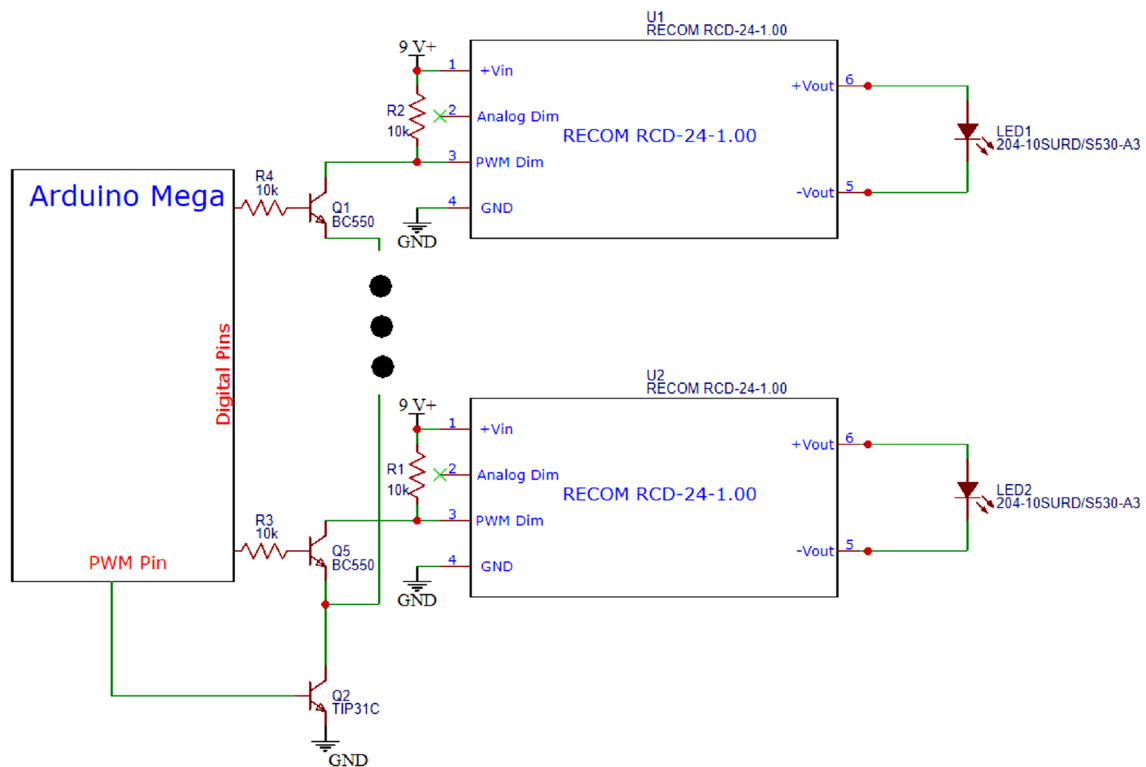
U1
RECOM RCD-24-1.00

9 V+
1 +Vin
R2
10k
2 Analog Dim
RECOM RCD-24-1.00
3 PWM Dim
4 GND
GND
+Vout 6
-Vout 5
LED1
204-10SURD/S530-A3

Arduino Mega
R4
10k
Q1
BC550

Digital Pins

U2
RECOM RCD-24-1.00

9 V+
1 +Vin
R1
10k
2 Analog Dim
RECOM RCD-24-1.00
3 PWM Dim
4 GND
GND
+Vout 6
-Vout 5
LED2
204-10SURD/S530-A3

R3
10k
Q5
BC550
PWM Pin

Q2
TIP31C
GND